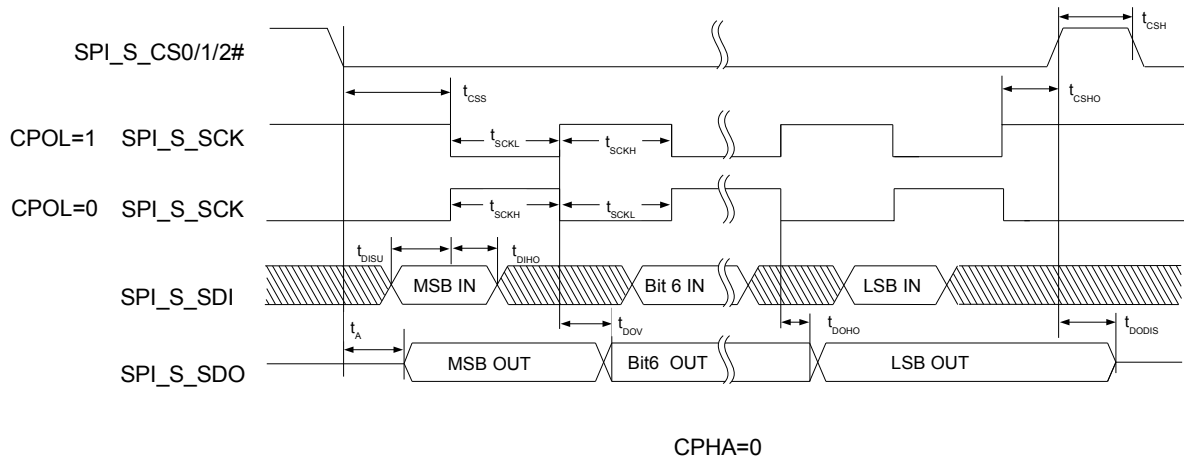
$t_{CSH}$

SPI_S_CS0/1/2#

$t_{CSS}$

$t_{CSHO}$

CPOL=1 SPI_S_SCK

$t_{SCKL}$ $t_{SCKH}$

CPOL=0 SPI_S_SCK

$t_{SCKH}$ $t_{SCKL}$

$t_{DISU}$ $t_{DIHO}$

SPI_S_SDI

MSB IN

Bit 6 IN

LSB IN

$t_{A}$

$t_{DOV}$

$t_{DOHO}$

$t_{DODIS}$

SPI_S_SDO

MSB OUT

Bit6 OUT

LSB OUT

CPHA=0